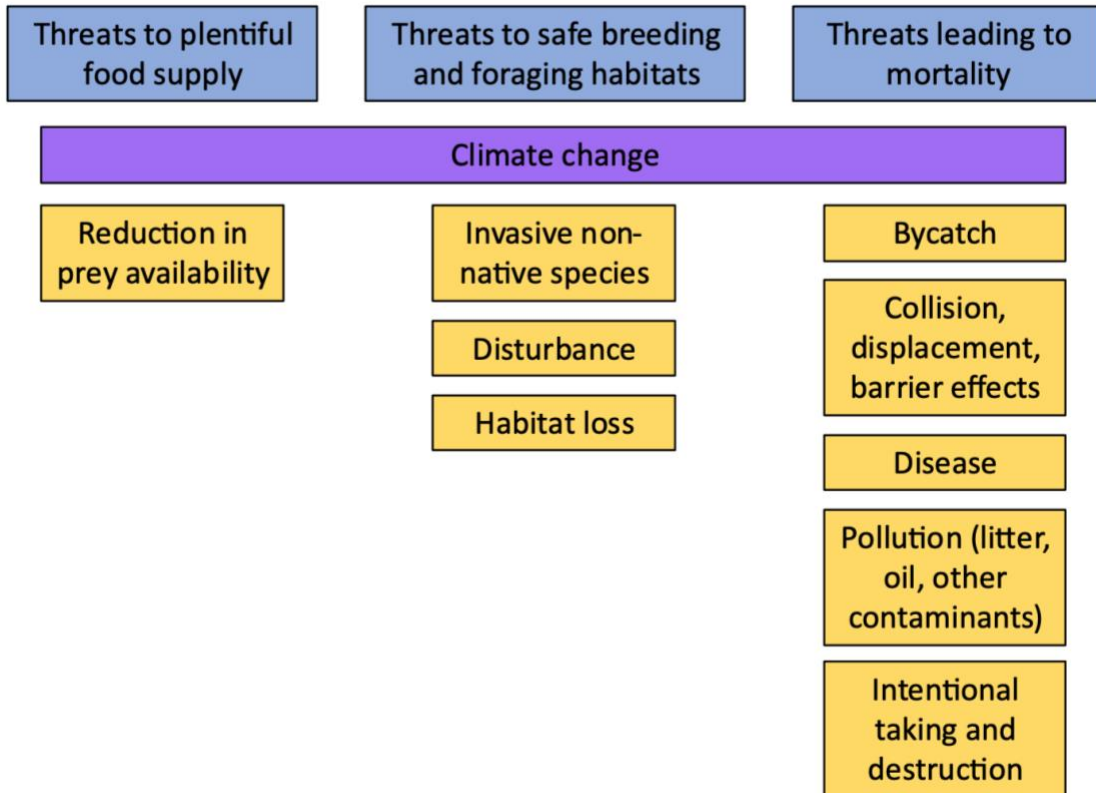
Threats to plentiful food supply

Threats to safe breeding and foraging habitats

Threats leading to mortality

Climate change

Reduction in prey availability

Invasive non-native species

Disturbance

Habitat loss

Bycatch

Collision, displacement, barrier effects

Disease

Pollution (litter, oil, other contaminants)

Intentional taking and destruction